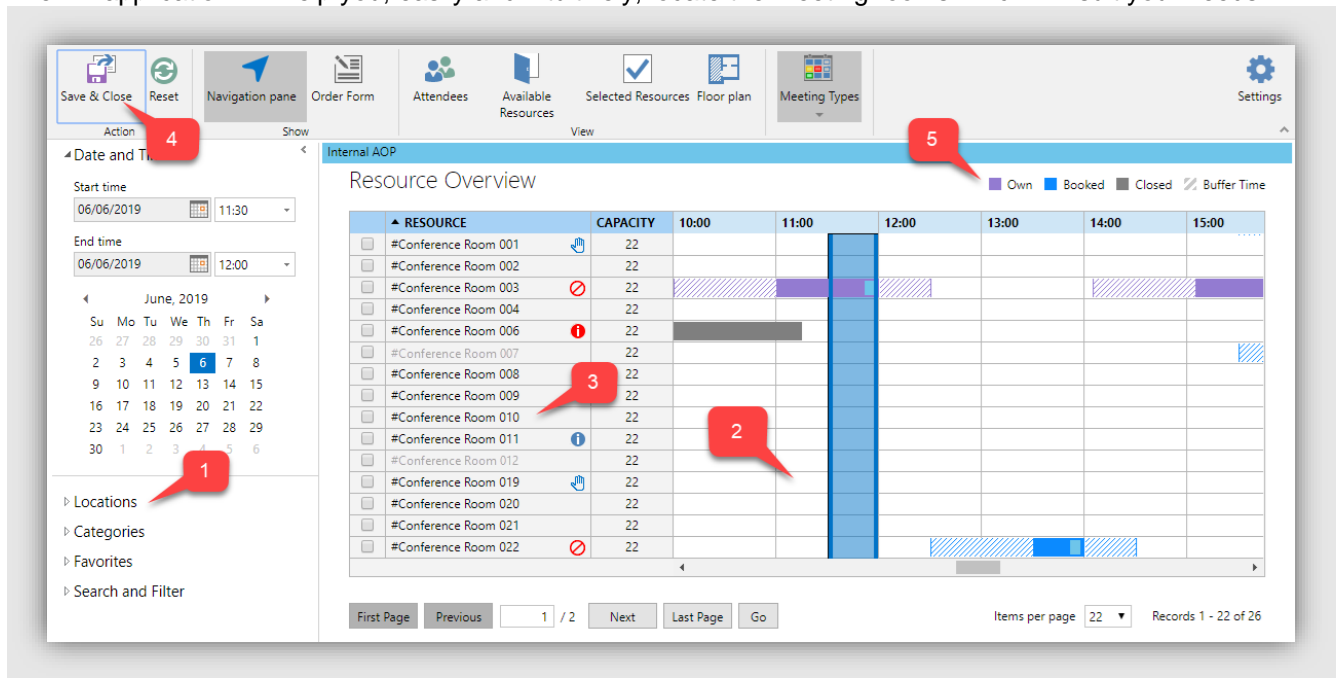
Save & Close | Reset | Navigation pane | Order Form | Attendees | Available Resources | Selected Resources | Floor plan | Meeting Types | Settings

Action | Show | View

4

Date and Ti

Start time
06/06/2019 | 11:30

End time
06/06/2019 | 12:00

June, 2019

| Su | Mo | Tu | We | Th | Fr | Sa |
|---|---|---|---|---|---|---|
| 26 | 27 | 28 | 29 | 30 | 31 | 1 |
| 2 | 3 | 4 | 5 | 6 | 7 | 8 |
| 9 | 10 | 11 | 12 | 13 | 14 | 15 |
| 16 | 17 | 18 | 19 | 20 | 21 | 22 |
| 23 | 24 | 25 | 26 | 27 | 28 | 29 |
| 30 | 1 | 2 | 3 | 4 | 5 | 6 |

1

Locations
Categories
Favorites
Search and Filter

Internal AOP

Resource Overview

5

Own | Booked | Closed | Buffer Time

| RESOURCE | CAPACITY | 10:00 | 11:00 | 12:00 | 13:00 | 14:00 | 15:00 |
|---|---|---|---|---|---|---|---|
| #Conference Room 001 | 22 | | | | | | |
| #Conference Room 002 | 22 | | | | | | |
| #Conference Room 003 | 22 | | | | | | |
| #Conference Room 004 | 22 | | | | | | |
| #Conference Room 006 | 22 | | | | | | |
| #Conference Room 007 | 22 | | | | | | |
| #Conference Room 008 | 22 | | | | | | |
| #Conference Room 009 | 22 | | | | | | |
| #Conference Room 010 | 22 | | | | | | |
| #Conference Room 011 | 22 | | | | | | |
| #Conference Room 012 | 22 | | | | | | |
| #Conference Room 019 | 22 | | | | | | |
| #Conference Room 020 | 22 | | | | | | |
| #Conference Room 021 | 22 | | | | | | |
| #Conference Room 022 | 22 | | | | | | |

3

2

First Page | Previous | 1 / 2 | Next | Last Page | Go

Items per page 22

Records 1 - 22 of 26